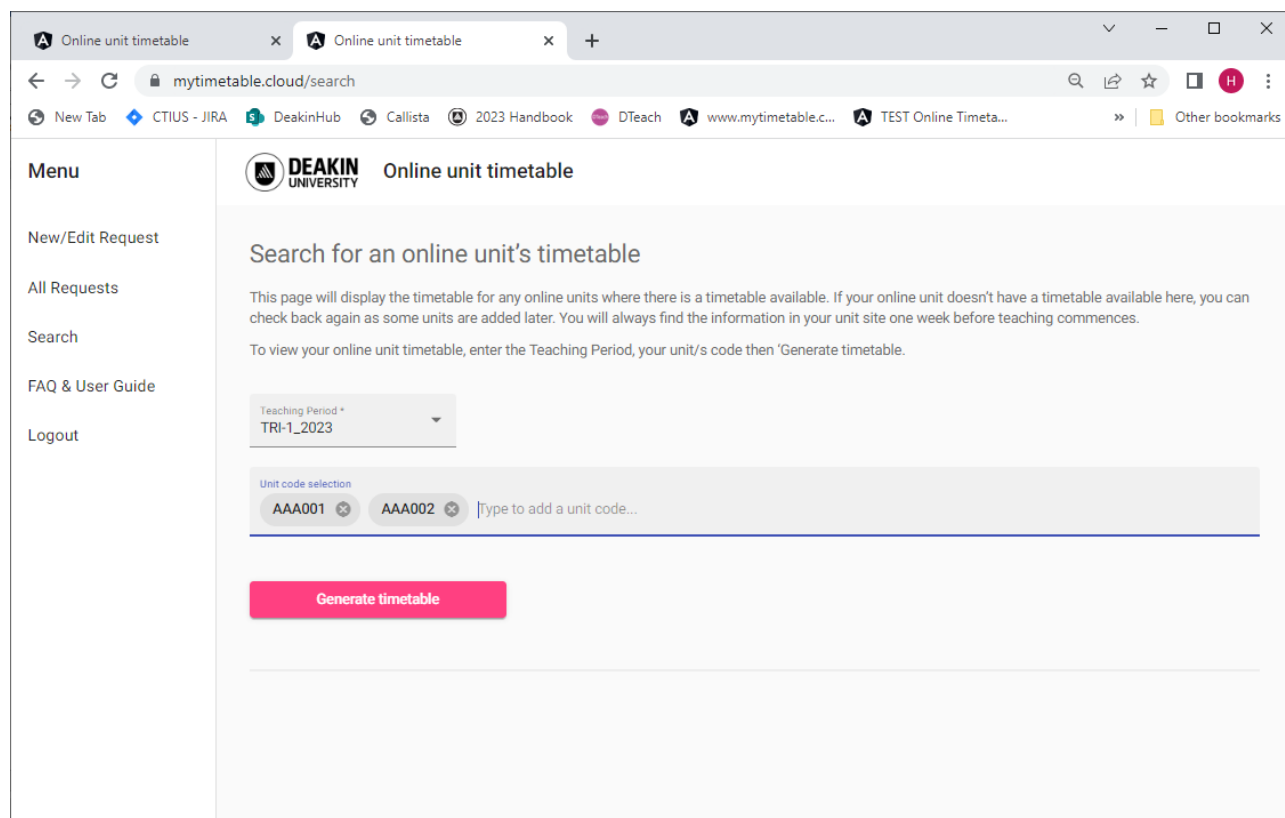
Online unit timetable ×
Online unit timetable ×
+

mytimetable.cloud/search

New Tab   CTIUS - JIRA   DeakinHub   Callista   2023 Handbook   DTeach   www.mytimetable.c...   TEST Online Timeta...   »   Other bookmarks

H

Menu

New/Edit Request

All Requests

Search

FAQ & User Guide

Logout

DEAKIN UNIVERSITY   Online unit timetable

Search for an online unit's timetable

This page will display the timetable for any online units where there is a timetable available. If your online unit doesn't have a timetable available here, you can check back again as some units are added later. You will always find the information in your unit site one week before teaching commences.

To view your online unit timetable, enter the Teaching Period, your unit/s code then 'Generate timetable.

Teaching Period *
TRI-1_2023

Unit code selection
AAA001   AAA002   Type to add a unit code...

Generate timetable